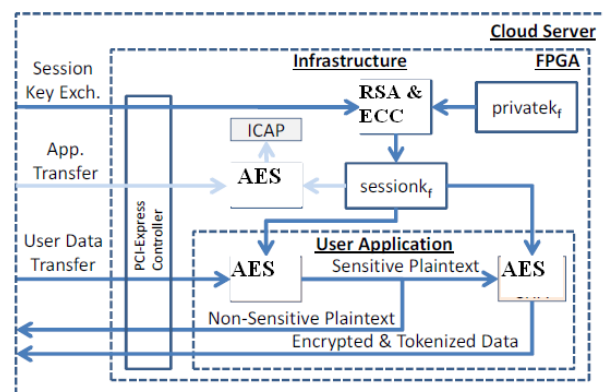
Cloud Server

Infrastructure

FPGA

Session Key Exch.

RSA & ECC

privatek$_f$

ICAP

App. Transfer

AES

sessionk$_f$

PCI-Express Controller

User Application

User Data Transfer

AES

Sensitive Plaintext

AES

Non-Sensitive Plaintext

Encrypted & Tokenized Data